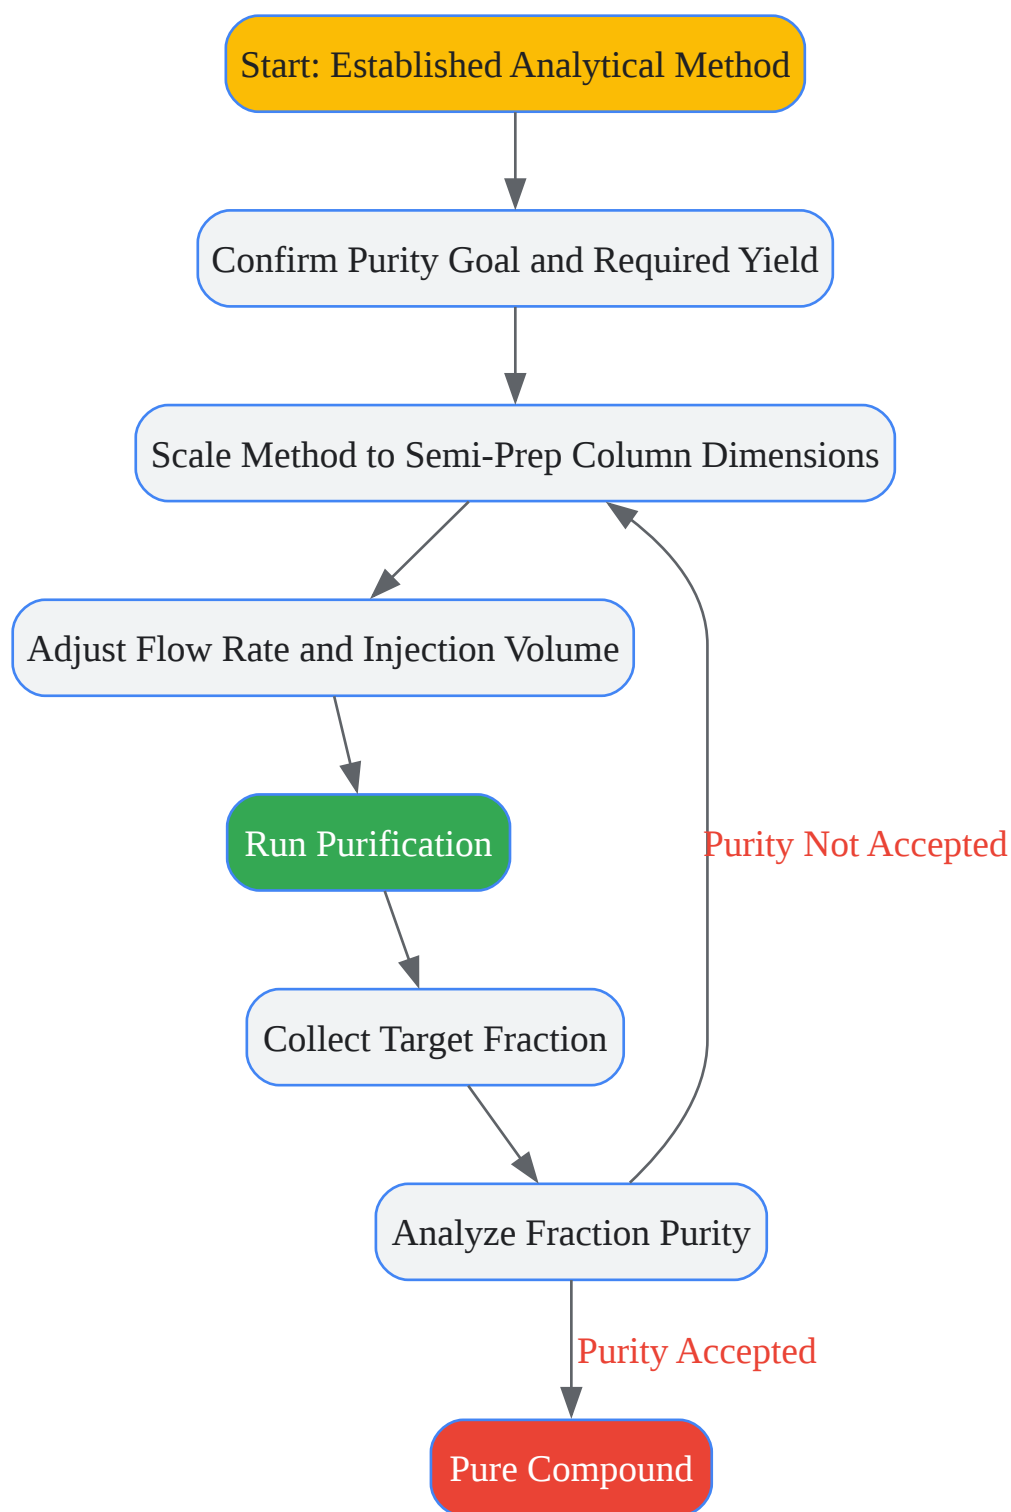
Start: Established Analytical Method

Confirm Purity Goal and Required Yield

Scale Method to Semi-Prep Column Dimensions

Adjust Flow Rate and Injection Volume

Run Purification

Purity Not Accepted

Collect Target Fraction

Analyze Fraction Purity

Purity Accepted

Pure Compound